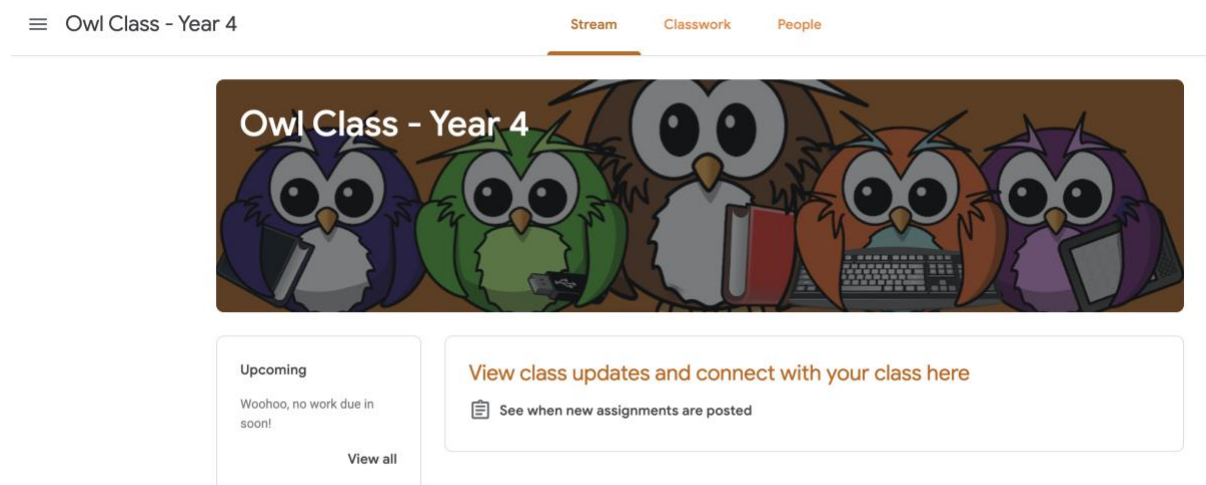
Owl Class - Year 4

Stream Classwork People

Owl Class - Year 4

Upcoming

Woohoo, no work due in soon!

View all

View class updates and connect with your class here

See when new assignments are posted